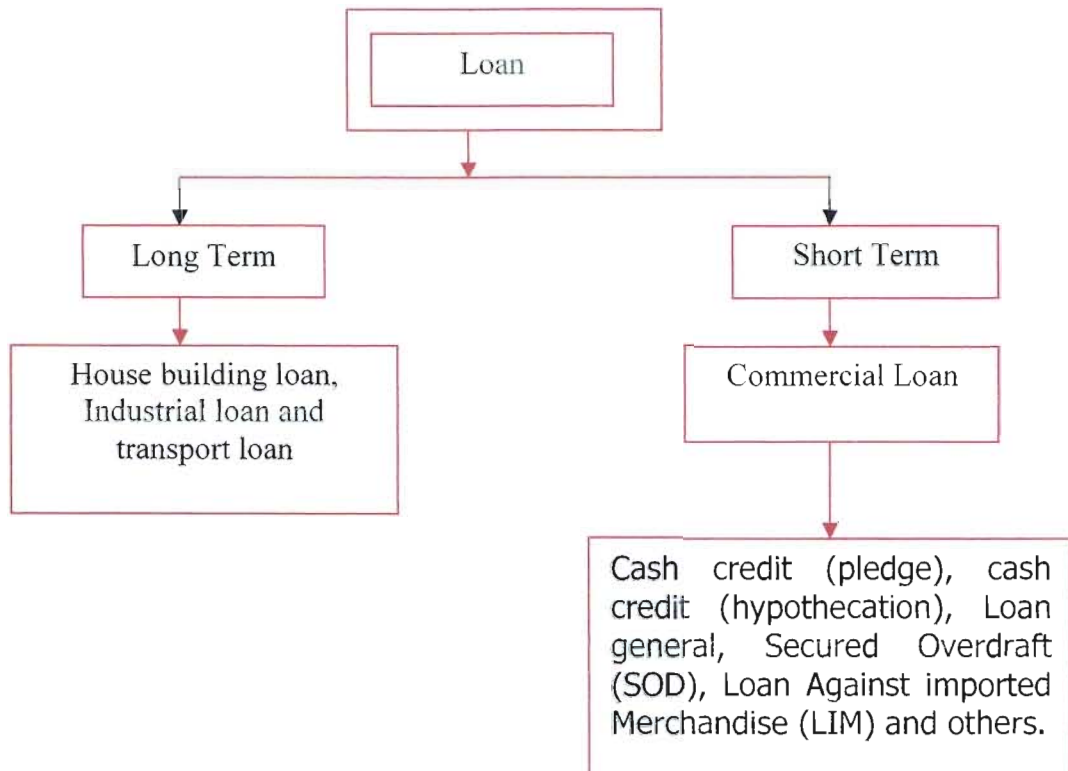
Loan

Long Term

Short Term

House building loan, Industrial loan and transport loan

Commercial Loan

Cash credit (pledge), cash credit (hypothecation), Loan general, Secured Overdraft (SOD), Loan Against imported Merchandise (LIM) and others.